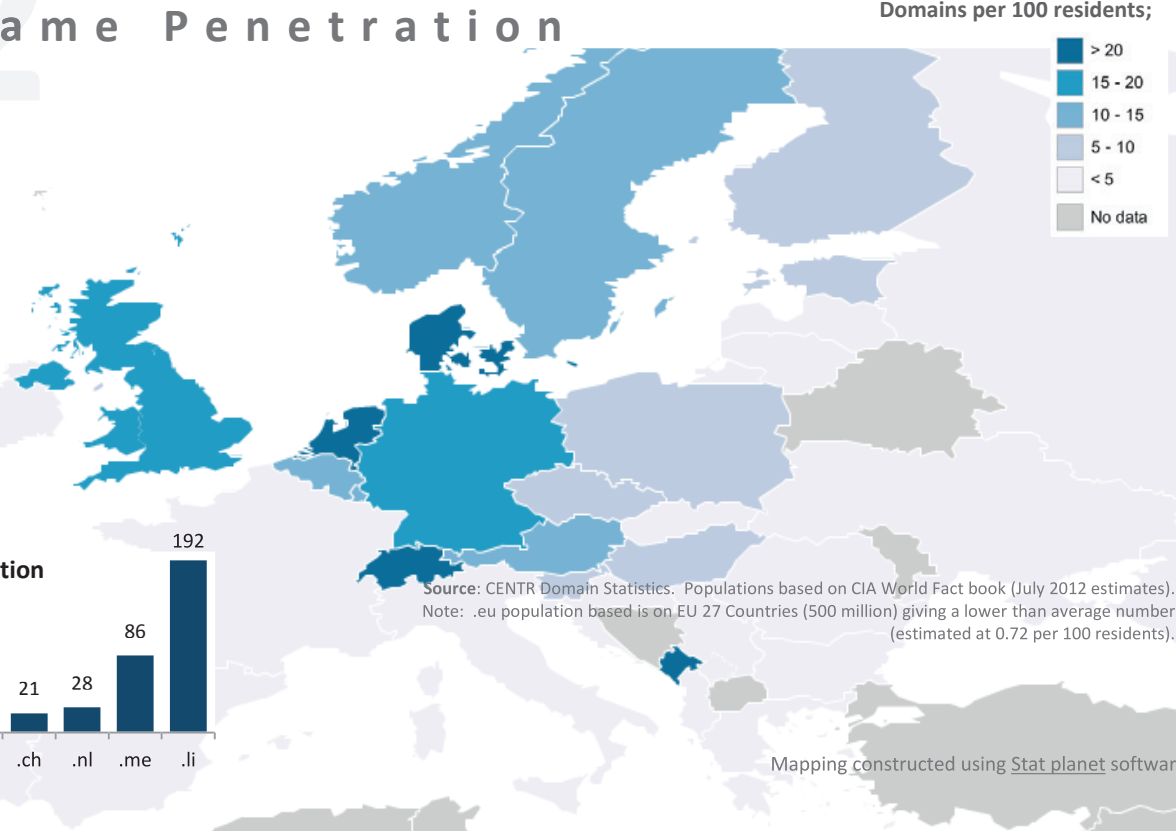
a m e   P e n e t r a t i o n

Domains per 100 residents;

> 20
15 - 20
10 - 15
5 - 10
< 5
No data

tion

21
28
86
192

.ch
.nl
.me
.li

**Source**: CENTR Domain Statistics. Populations based on CIA World Fact book (July 2012 estimates).
Note: .eu population based is on EU 27 Countries (500 million) giving a lower than average number (estimated at 0.72 per 100 residents).

Mapping constructed using Stat planet softwar